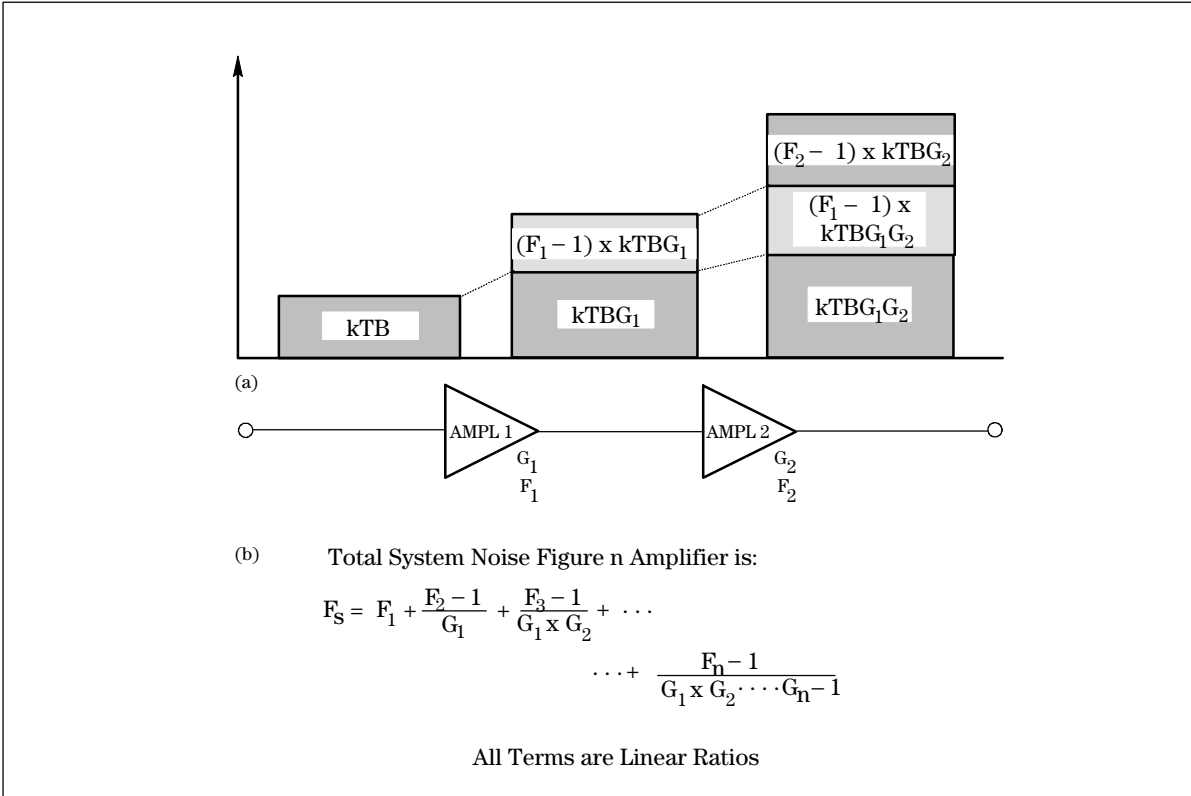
$(F_2 - 1) \times kTBG_2$

$(F_1 - 1) \times kTBG_1$

$(F_1 - 1) \times kTBG_1G_2$

kTB

$kTBG_1$

$kTBG_1G_2$

(a)

AMPL 1

$G_1$
$F_1$

AMPL 2

$G_2$
$F_2$

(b) Total System Noise Figure n Amplifier is:

$F_S = F_1 + \frac{F_2 - 1}{G_1} + \frac{F_3 - 1}{G_1 \times G_2} + \cdots$

$\cdots + \frac{F_n - 1}{G_1 \times G_2 \cdots G_{n-1}}$

All Terms are Linear Ratios